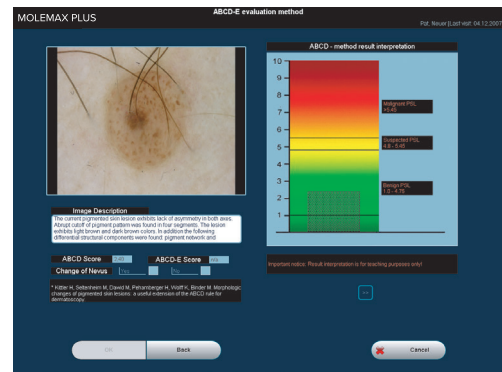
MOLEMAX PLUS

ABCD-E evaluation method

Pat: Neuer (Last visit: 04.12.2007)

ABCD - method result interpretation

10
9
8
7
6
5
4
3
2
1
0

Malignant PSL
>5.45

Suspected PSL
4.8 - 5.45

Benign PSL
1.0 - 4.75

Image Description

The current pigmented skin lesion exhibits lack of asymmetry in both axes. Abrupt cutoff of pigment pattern was found in four segments. The lesion exhibits light brown and dark brown colors. In addition the following differential structural components were found: pigment network and

ABCD Score 3.45
ABCD-E Score n/a
Change of Nevus Yes No

* Kittler H, Seltenheim M, Dawid M, Pehamberger H, Wolff K, Binder M. Morphologic changes of pigmented skin lesions: a useful extension of the ABCD rule for dermatoscopy.

Important notice: Result interpretation is for teaching purposes only!

>>

OK
Back
Cancel